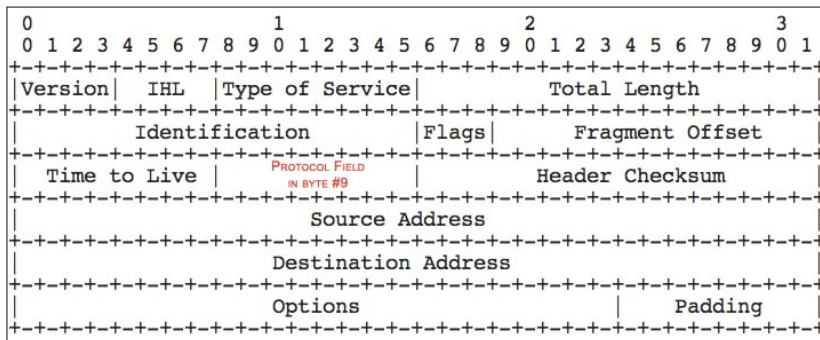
0 1 2 3
0 1 2 3 4 5 6 7 8 9 0 1 2 3 4 5 6 7 8 9 0 1 2 3 4 5 6 7 8 9 0 1
+-+-+-+-+-+-+-+-+-+-+-+-+-+-+-+-+-+-+-+-+-+-+-+-+-+-+-+-+-+-+-+-+
|Version| IHL |Type of Service| Total Length |
+-+-+-+-+-+-+-+-+-+-+-+-+-+-+-+-+-+-+-+-+-+-+-+-+-+-+-+-+-+-+-+-+
| Identification |Flags| Fragment Offset |
+-+-+-+-+-+-+-+-+-+-+-+-+-+-+-+-+-+-+-+-+-+-+-+-+-+-+-+-+-+-+-+-+
| Time to Live | PROTOCOL FIELD IN BYTE #9 | Header Checksum |
+-+-+-+-+-+-+-+-+-+-+-+-+-+-+-+-+-+-+-+-+-+-+-+-+-+-+-+-+-+-+-+-+
| Source Address |
+-+-+-+-+-+-+-+-+-+-+-+-+-+-+-+-+-+-+-+-+-+-+-+-+-+-+-+-+-+-+-+-+
| Destination Address |
+-+-+-+-+-+-+-+-+-+-+-+-+-+-+-+-+-+-+-+-+-+-+-+-+-+-+-+-+-+-+-+-+
| Options | Padding |
+-+-+-+-+-+-+-+-+-+-+-+-+-+-+-+-+-+-+-+-+-+-+-+-+-+-+-+-+-+-+-+-+